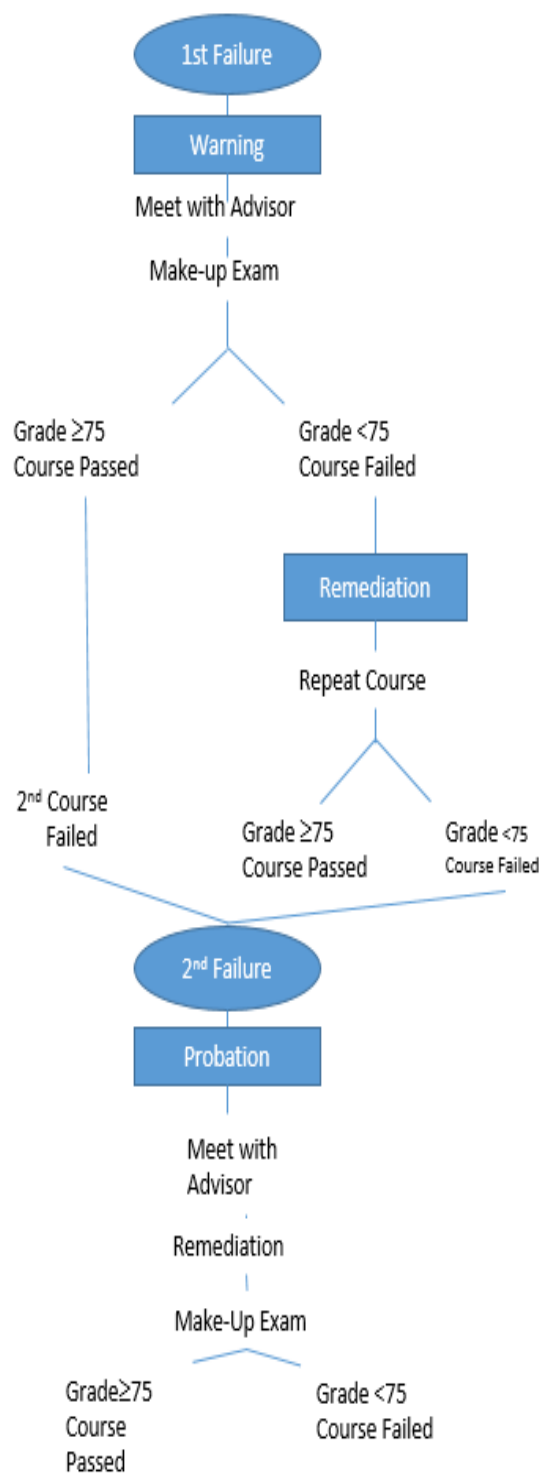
1st Failure

Warning

Meet with Advisor

Make-up Exam

Grade ≥75
Course Passed

Grade <75
Course Failed

Remediation

Repeat Course

2$^{nd}$ Course
Failed

Grade ≥75
Course Passed

Grade <75
Course Failed

2$^{nd}$ Failure

Probation

Meet with
Advisor

Remediation

Make-Up Exam

Grade≥75
Course
Passed

Grade <75
Course Failed